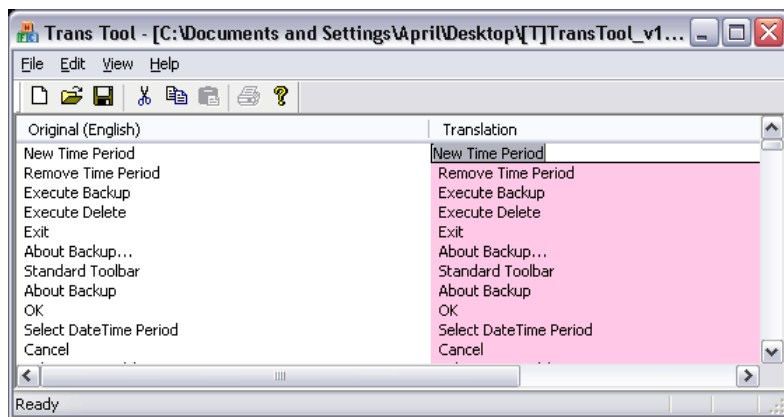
Trans Tool - [C:\Documents and Settings\April\Desktop\[T]TransTool_v1...

File Edit View Help

| Original (English) | Translation |
|---|---|
| New Time Period | New Time Period |
| Remove Time Period | Remove Time Period |
| Execute Backup | Execute Backup |
| Execute Delete | Execute Delete |
| Exit | Exit |
| About Backup... | About Backup... |
| Standard Toolbar | Standard Toolbar |
| About Backup | About Backup |
| OK | OK |
| Select DateTime Period | Select DateTime Period |
| Cancel | Cancel |

Ready